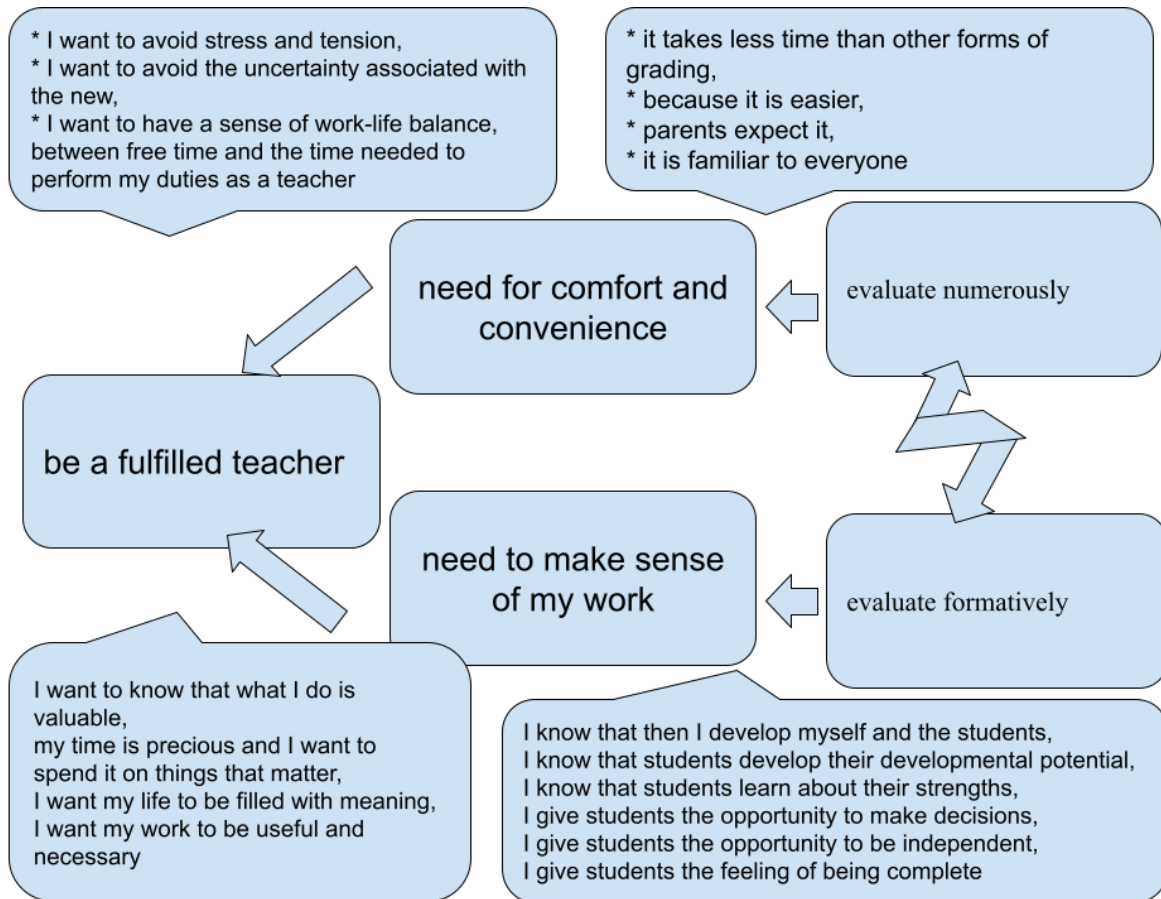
* I want to avoid stress and tension,
* I want to avoid the uncertainty associated with the new,
* I want to have a sense of work-life balance, between free time and the time needed to perform my duties as a teacher

* it takes less time than other forms of grading,
* because it is easier,
* parents expect it,
* it is familiar to everyone

need for comfort and convenience

evaluate numerously

be a fulfilled teacher

need to make sense of my work

evaluate formatively

I want to know that what I do is valuable,
my time is precious and I want to spend it on things that matter,
I want my life to be filled with meaning,
I want my work to be useful and necessary

I know that then I develop myself and the students,
I know that students develop their developmental potential,
I know that students learn about their strengths,
I give students the opportunity to make decisions,
I give students the opportunity to be independent,
I give students the feeling of being complete